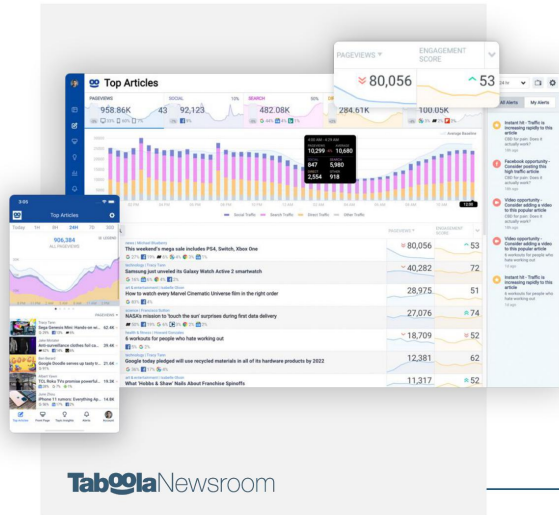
Top Articles

PAGEVIEWS 958.86K 43
SOCIAL 92,123 13%
SEARCH 482.08K 50%
284.61K
100.05K

PAGEVIEWS ENGAGEMENT SCORE
80,056
53

All Alerts My Alerts

Instant hit - Traffic is increasing rapidly to this article
CBD for pain: Does it actually work?

Facebook opportunity - Consider posting this high traffic article
CBD for pain: Does it actually work?

Video opportunity - Consider adding a video to this popular article
CBD for pain: Does it actually work?

Video opportunity - Consider adding a video to this popular article
6 workouts for people who hate working out

Instant hit - Traffic is increasing rapidly to this article
6 workouts for people who hate working out

Average Baseline

PAGEVIEWS 10,299
SEARCH 10,680
SOCIAL 847
OTHER 5,980
DIRECT 2,554
918

Social Traffic Search Traffic Direct Traffic Other Traffic

PAGEVIEWS ENGAGEMENT SCORE

This weekend's mega sale includes PS4, Switch, Xbox One 80,056 53
Samsung just unveiled its Galaxy Watch Active 2 smartwatch 40,282 72
How to watch every Marvel Cinematic Universe film in the right order 28,975 51
NASA's mission to 'touch the sun' surprises during first data delivery 27,076 74
6 workouts for people who hate working out 18,709 52
Google today pledged will use recycled materials in all of its hardware products by 2022 12,381 62
What 'Hobbs & Shaw' Nails About Franchise Spinoffs 11,317 52

3:05
Top Articles
Today 1H 6H 24H 7D 30D
906,384
ALL PAGEVIEWS
PAGEVIEWS
Sega Genesis Mini: Hands-on wi... 62.6K
Anti-surveillance clothes fail ca... 39.4K
Google Doodle serves up tasty tr... 21.4K
TCL Roku TVs promise powerful... 18.3K
iPhone 11 rumors: Everything Ap... 14.8K
Top Articles Front Page Topic Insights Alerts Account

TaboolaNewsroom